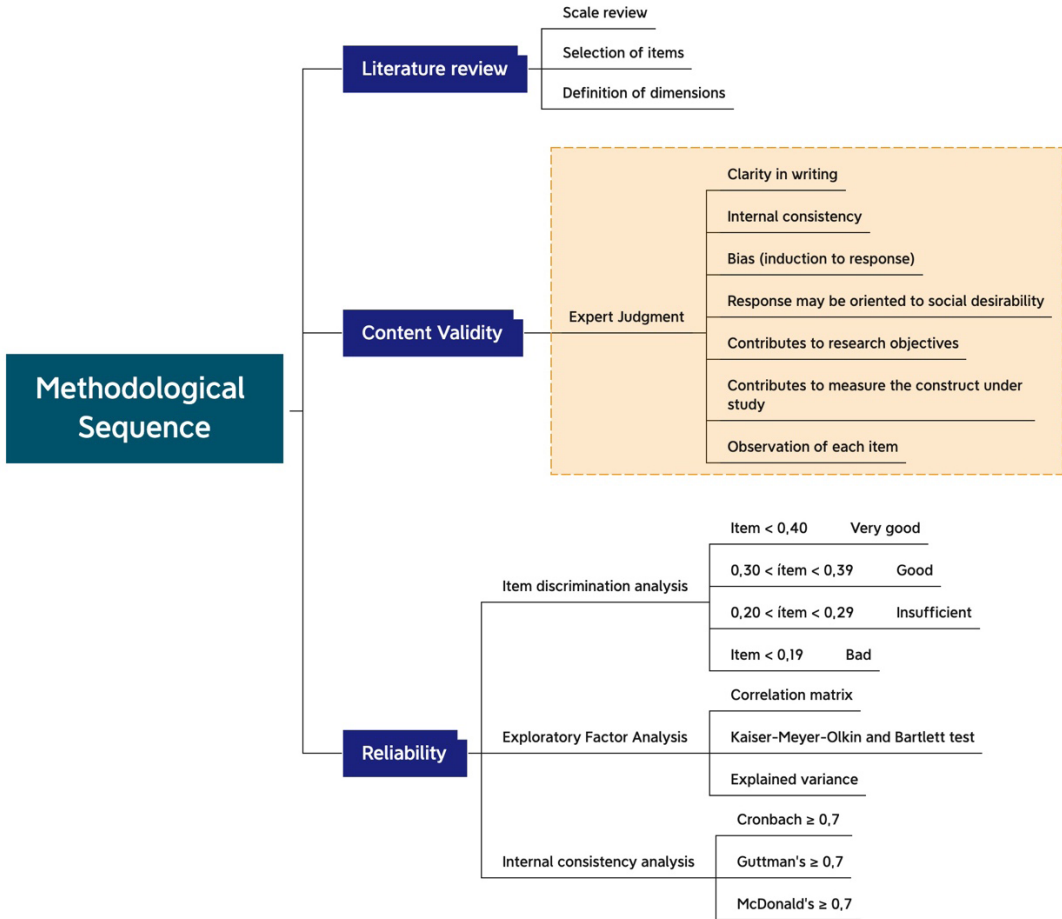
Methodological Sequence

Literature review

Scale review

Selection of items

Definition of dimensions

Content Validity

Expert Judgment

Clarity in writing

Internal consistency

Bias (induction to response)

Response may be oriented to social desirability

Contributes to research objectives

Contributes to measure the construct under study

Observation of each item

Reliability

Item discrimination analysis

Item < 0,40 Very good

0,30 < ítem < 0,39 Good

0,20 < ítem < 0,29 Insufficient

Item < 0,19 Bad

Exploratory Factor Analysis

Correlation matrix

Kaiser-Meyer-Olkin and Bartlett test

Explained variance

Internal consistency analysis

Cronbach ≥ 0,7

Guttman's ≥ 0,7

McDonald's ≥ 0,7